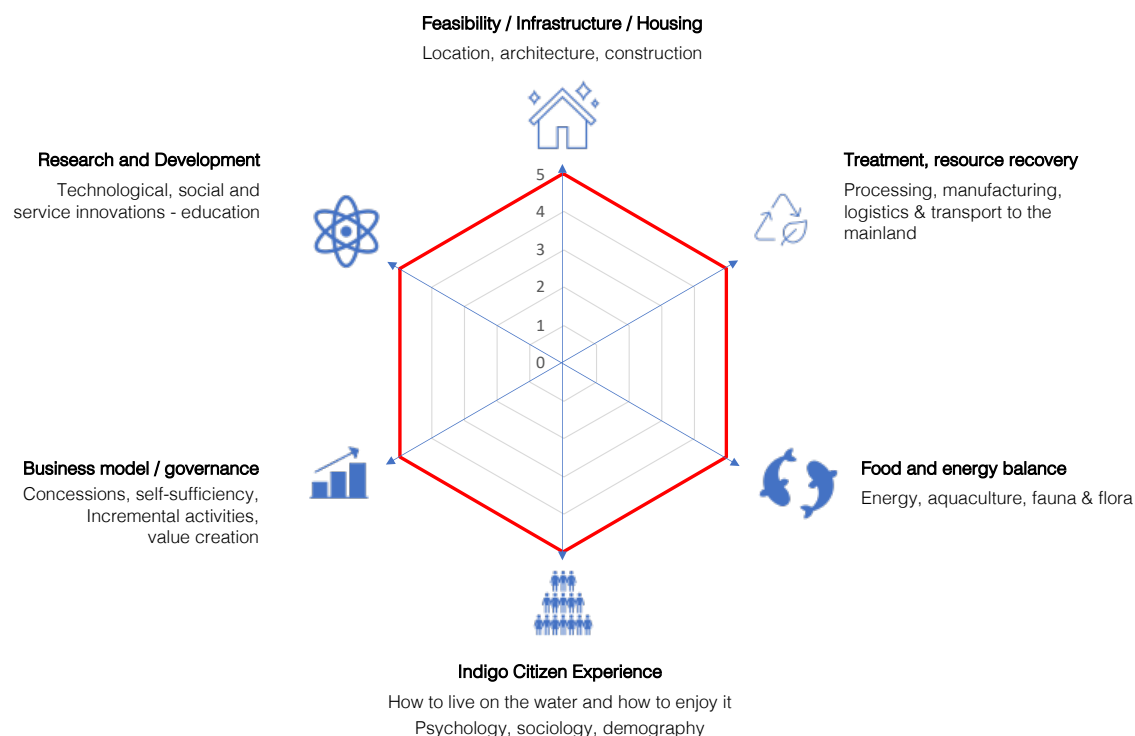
Feasibility / Infrastructure / Housing
Location, architecture, construction

Research and Development
Technological, social and service innovations - education

Treatment, resource recovery
Processing, manufacturing, logistics & transport to the mainland

5
4
3
2
1
0

Business model / governance
Concessions, self-sufficiency, Incremental activities, value creation

Food and energy balance
Energy, aquaculture, fauna & flora

Indigo Citizen Experience
How to live on the water and how to enjoy it
Psychology, sociology, demography